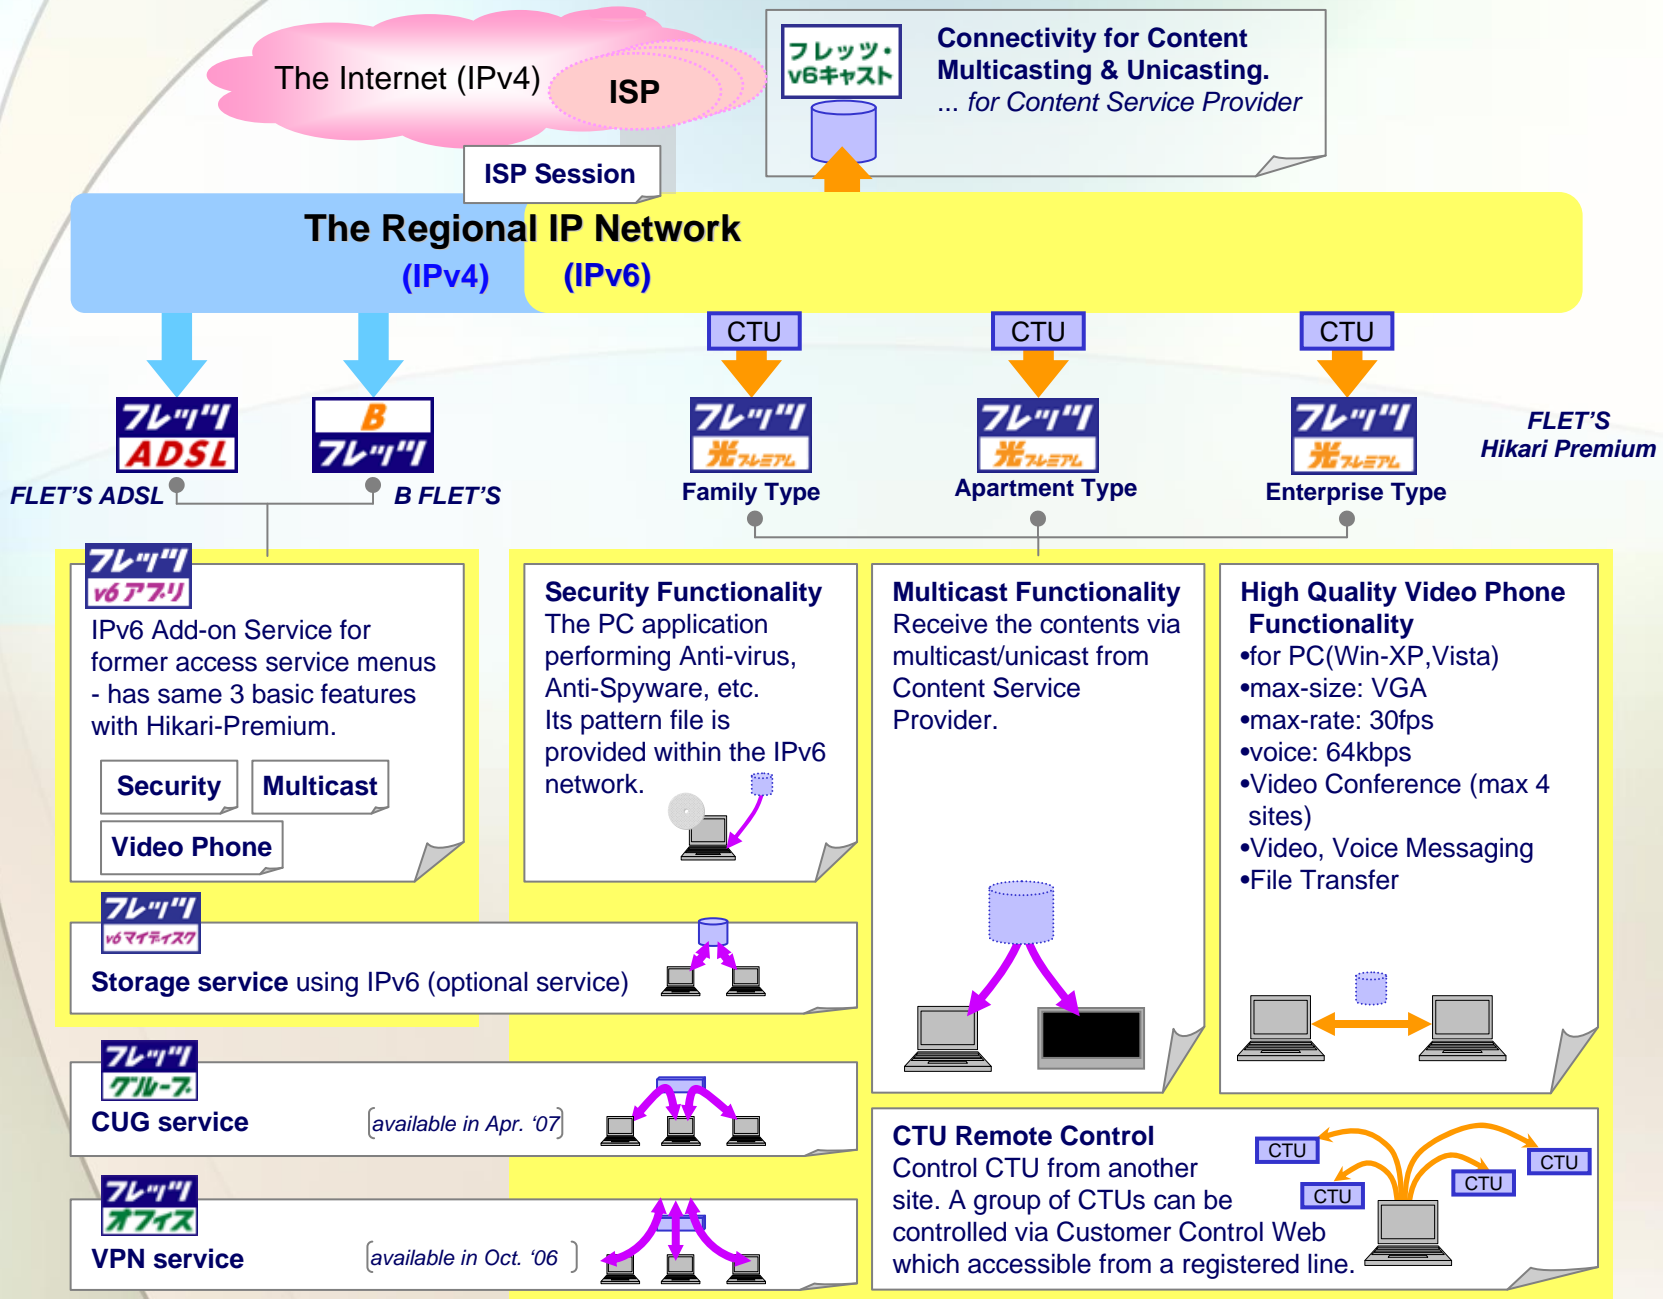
The Internet (IPv4)

ISP

ISP Session

フレッツ・v6キャスト

Connectivity for Content Multicasting & Unicasting.
... for Content Service Provider

The Regional IP Network
(IPv4) (IPv6)

CTU CTU CTU

フレッツ ADSL

B フレッツ

FLET'S ADSL

B FLET'S

フレッツ 光プレミアム
Family Type

フレッツ 光プレミアム
Apartment Type

フレッツ 光プレミアム
Enterprise Type

FLET'S Hikari Premium

フレッツ v6アプリ

IPv6 Add-on Service for former access service menus - has same 3 basic features with Hikari-Premium.

Security Multicast

Video Phone

Security Functionality
The PC application performing Anti-virus, Anti-Spyware, etc.
Its pattern file is provided within the IPv6 network.

Multicast Functionality
Receive the contents via multicast/unicast from Content Service Provider.

High Quality Video Phone Functionality
•for PC(Win-XP,Vista)
•max-size: VGA
•max-rate: 30fps
•voice: 64kbps
•Video Conference (max 4 sites)
•Video, Voice Messaging
•File Transfer

フレッツ v6マイディスク

Storage service using IPv6 (optional service)

フレッツ グループ

CUG service (available in Apr. '07)

フレッツ オフィス

VPN service (available in Oct. '06 )

CTU Remote Control
Control CTU from another site. A group of CTUs can be controlled via Customer Control Web which accessible from a registered line.

CTU CTU CTU CTU